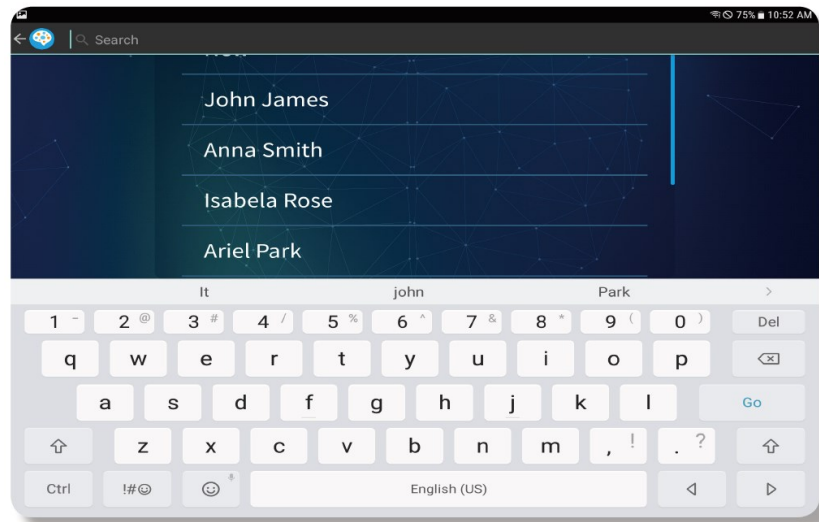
75% 10:52 AM

Search

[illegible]

John James

Anna Smith

Isabela Rose

Ariel Park

It john Park >

1 - 2 @ 3 # 4 / 5 % 6 ^ 7 & 8 * 9 ( 0 ) Del

q w e r t y u i o p

a s d f g h j k l Go

z x c v b n m , ! . ?

Ctrl !#☺ ☺ English (US)